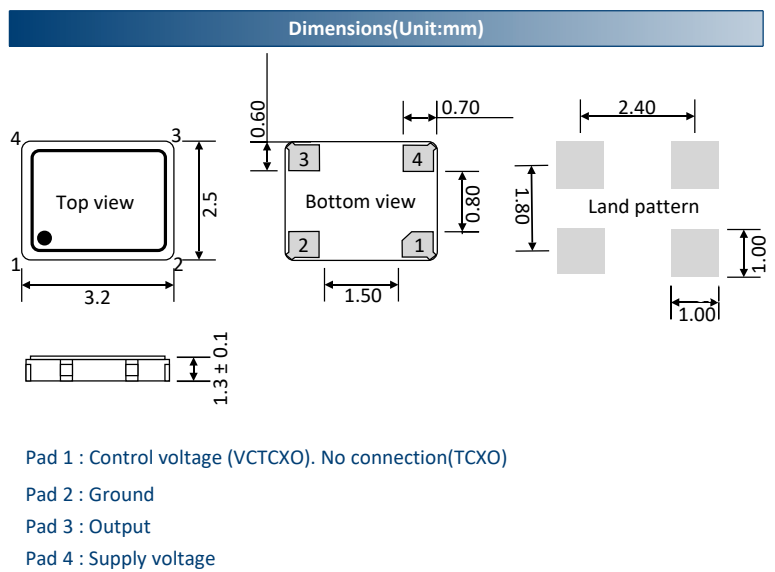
Dimensions(Unit:mm)

4 3
Top view
2.5
1 2
3.2

0.60
0.70
3 4
Bottom view
0.80
2 1
1.50

2.40
1.80
Land pattern
1.00
1.00

1.3 ± 0.1

Pad 1 : Control voltage (VCTCXO). No connection(TCXO)

Pad 2 : Ground

Pad 3 : Output

Pad 4 : Supply voltage